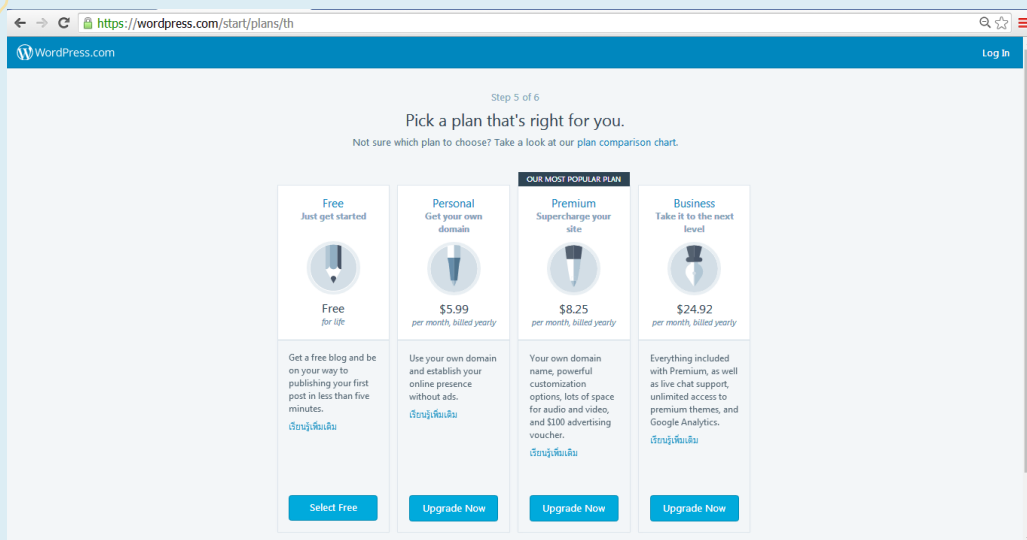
https://wordpress.com/start/plans/th

WordPress.com

Log In

Step 5 of 6

Pick a plan that's right for you.

Not sure which plan to choose? Take a look at our plan comparison chart.

OUR MOST POPULAR PLAN

Free
Just get started

Free
for life

Get a free blog and be on your way to publishing your first post in less than five minutes.

เรียนรู้เพิ่มเติม

Select Free

Personal
Get your own domain

$5.99
per month, billed yearly

Use your own domain and establish your online presence without ads.

เรียนรู้เพิ่มเติม

Upgrade Now

Premium
Supercharge your site

$8.25
per month, billed yearly

Your own domain name, powerful customization options, lots of space for audio and video, and $100 advertising voucher.

เรียนรู้เพิ่มเติม

Upgrade Now

Business
Take it to the next level

$24.92
per month, billed yearly

Everything included with Premium, as well as live chat support, unlimited access to premium themes, and Google Analytics.

เรียนรู้เพิ่มเติม

Upgrade Now